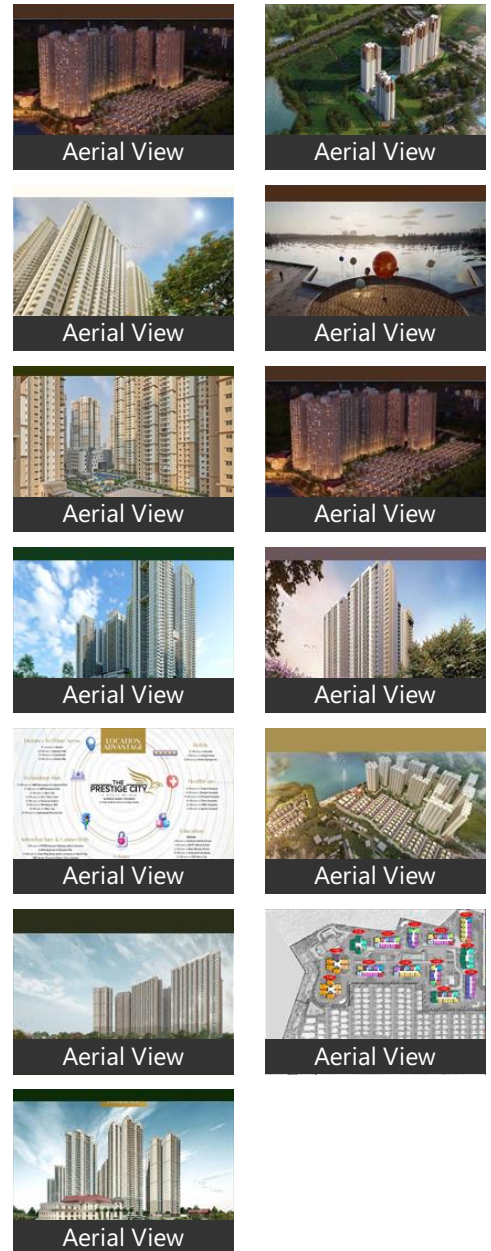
Aerial View

Aerial View

Aerial View

Aerial View

Aerial View

Aerial View

Aerial View

Aerial View

LOCATION ADVANTAGE
THE PRESTIGE CITY
Aerial View

Aerial View

Aerial View

Aerial View

Aerial View